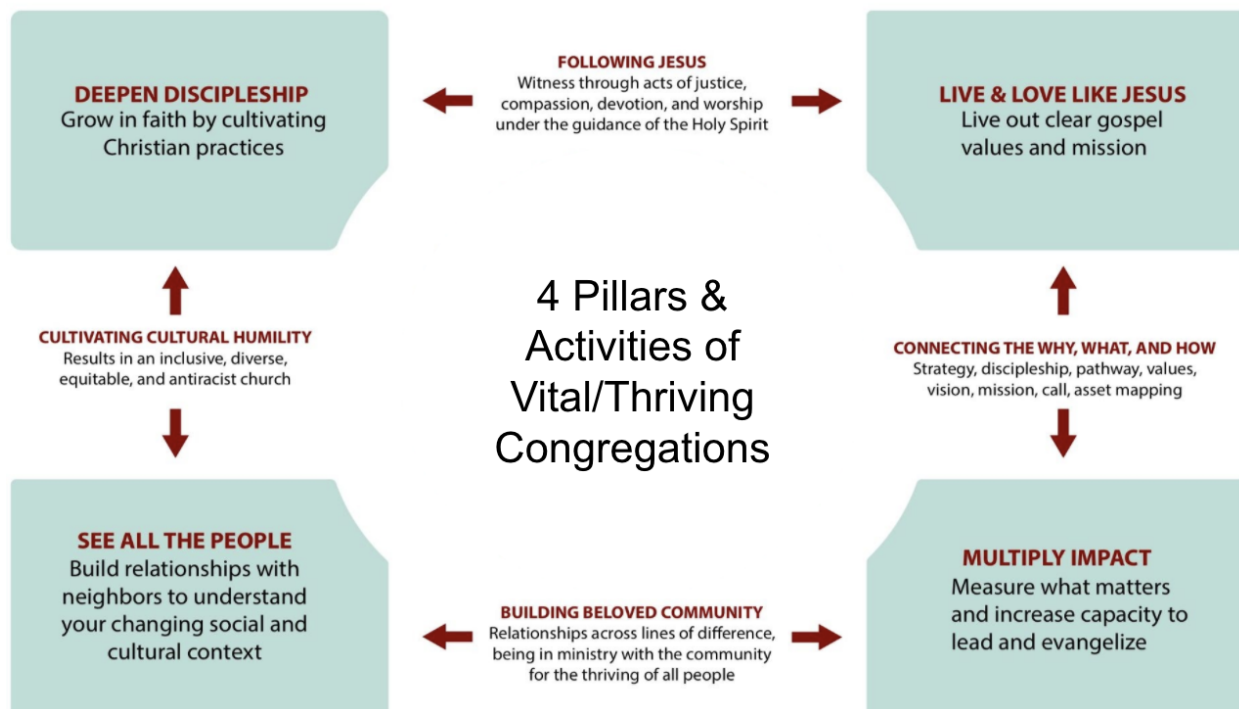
DEEPEN DISCIPLESHIP
Grow in faith by cultivating Christian practices

FOLLOWING JESUS
Witness through acts of justice, compassion, devotion, and worship under the guidance of the Holy Spirit

LIVE & LOVE LIKE JESUS
Live out clear gospel values and mission

CULTIVATING CULTURAL HUMILITY
Results in an inclusive, diverse, equitable, and antiracist church

4 Pillars & Activities of Vital/Thriving Congregations

CONNECTING THE WHY, WHAT, AND HOW
Strategy, discipleship, pathway, values, vision, mission, call, asset mapping

SEE ALL THE PEOPLE
Build relationships with neighbors to understand your changing social and cultural context

BUILDING BELOVED COMMUNITY
Relationships across lines of difference, being in ministry with the community for the thriving of all people

MULTIPLY IMPACT
Measure what matters and increase capacity to lead and evangelize